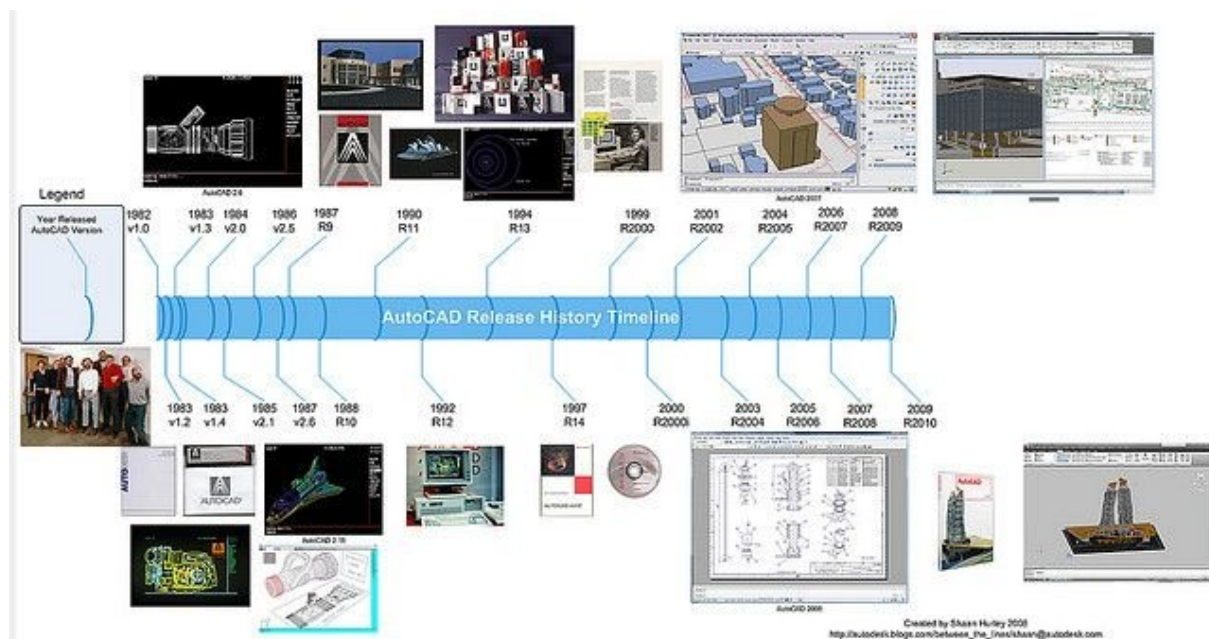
Legend

Year Released
AutoCAD Version

AutoCAD 2.6

1982
v1.0

1983
v1.3

1984
v2.0

1986
v2.5

1987
R9

1990
R11

1994
R13

1999
R2000

2001
R2002

2004
R2005

2006
R2007

2008
R2009

AutoCAD 2007

AutoCAD Release History Timeline

1983
v1.2

1983
v1.4

1985
v2.1

1987
v2.6

1988
R10

1992
R12

1997
R14

2000
R2000i

2003
R2004

2005
R2006

2007
R2008

2009
R2010

AUTOCAD

AutoCAD 2.18

AutoCAD 2000

Created by Shaan Hurley 2008
http://autodesk.blogs.com/between_the_lines/shaan@autodesk.com